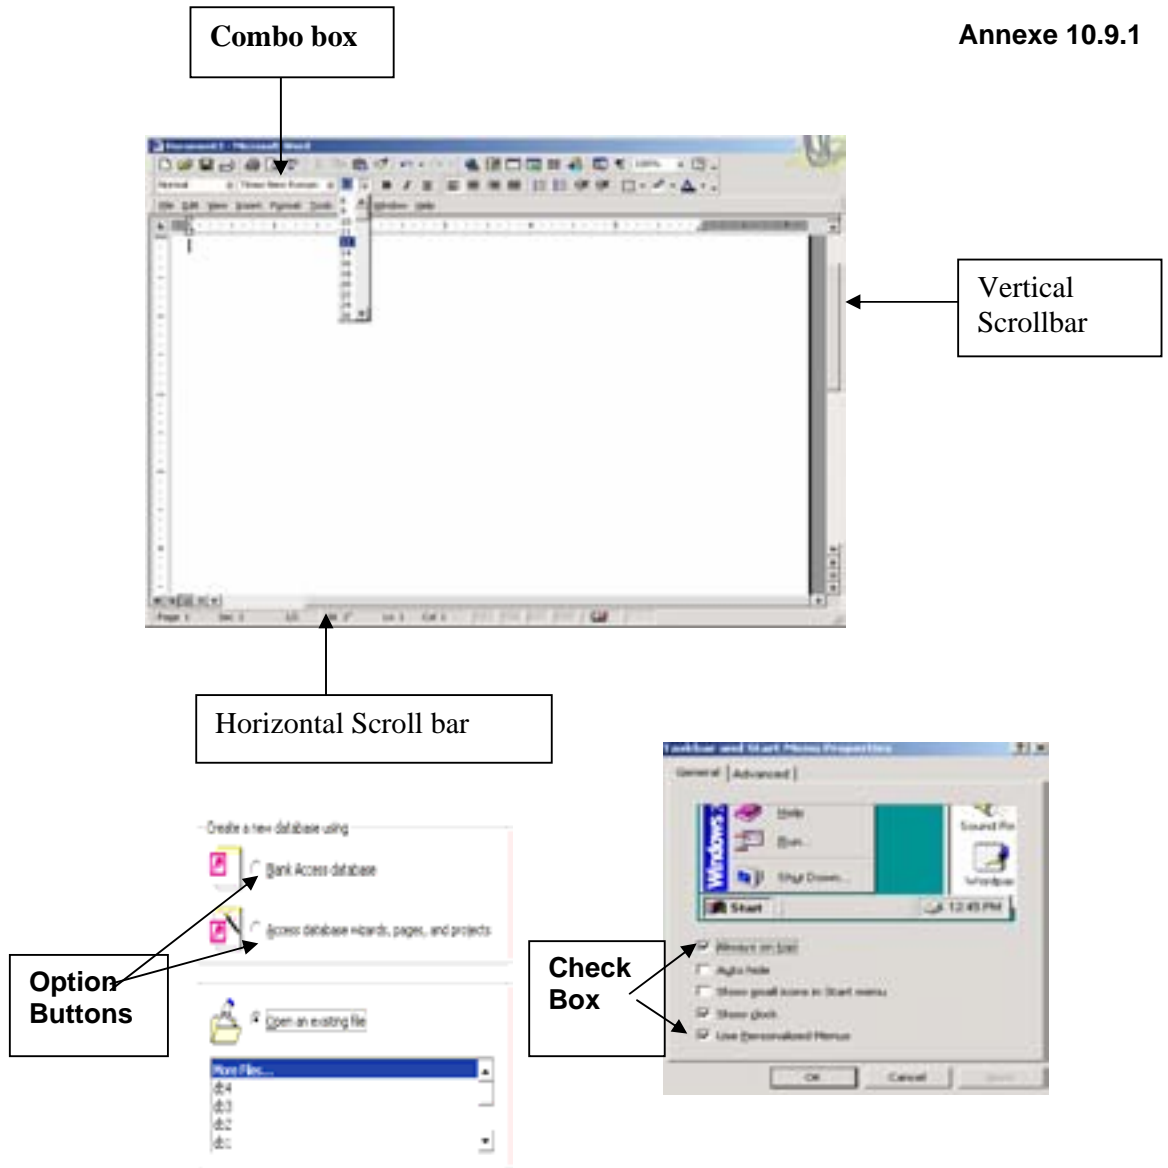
Combo box

Annexe 10.9.1

Vertical Scrollbar

Horizontal Scroll bar

Create a new database using

Blank Access database

Access database wizards, pages, and projects

Open an existing file

More Files...
db4
db3
db2
db1

Option Buttons

Taskbar and Start Menu Properties

General | Advanced

Help
Run...
Shut Down...
Windows
Sound Re
Wordpad
Start
12:45 PM

Always on top
Auto hide
Show small icons in Start menu
Show clock
Use Personalized Menus

OK
Cancel
Apply

Check Box